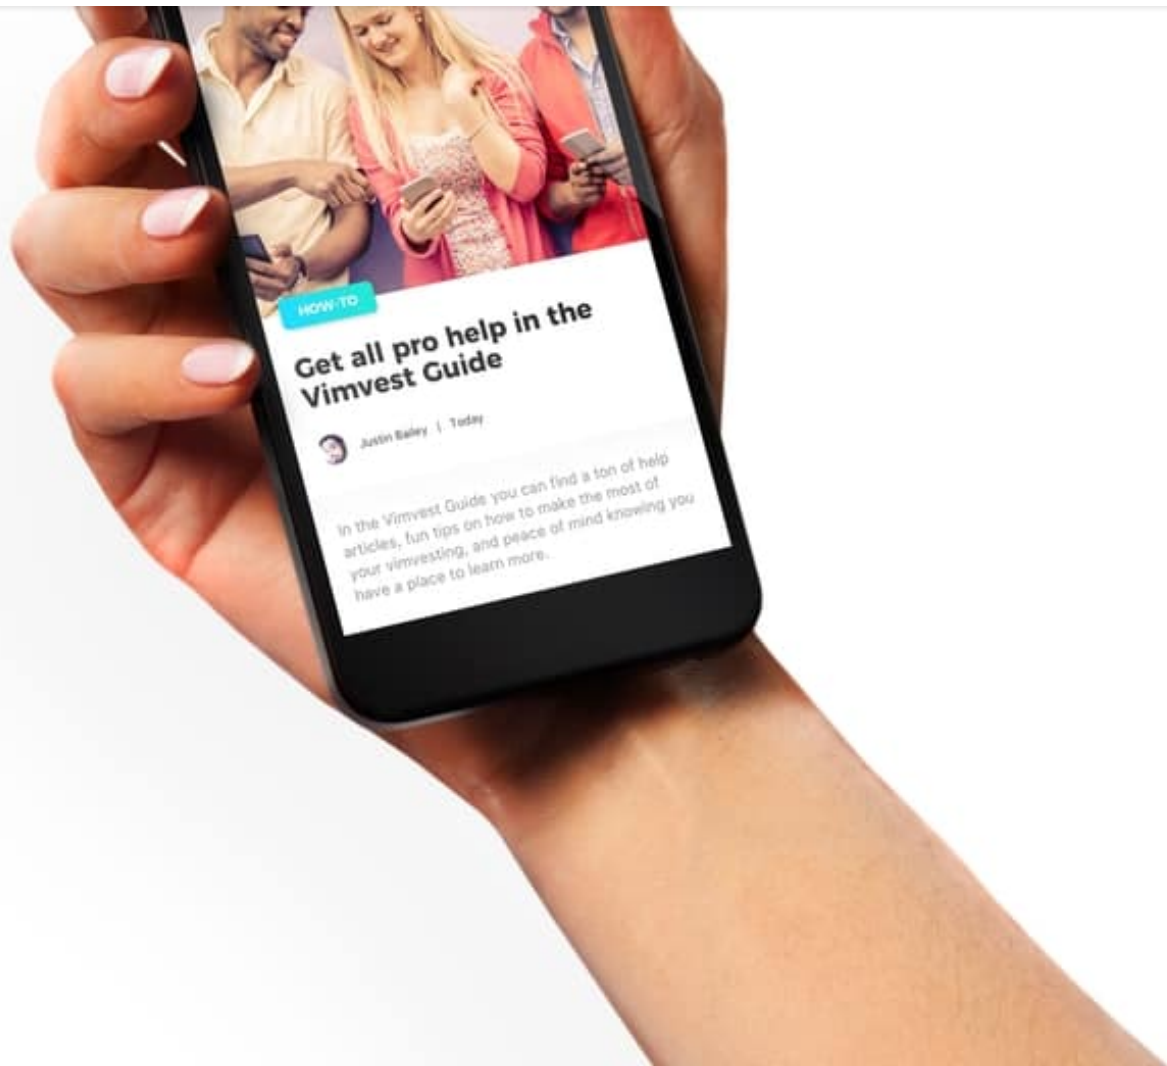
HOW-TO

Get all pro help in the Vimvest Guide

Justin Bailey | Today

In the Vimvest Guide you can find a ton of help articles, fun tips on how to make the most of your vimvesting, and peace of mind knowing you have a place to learn more.